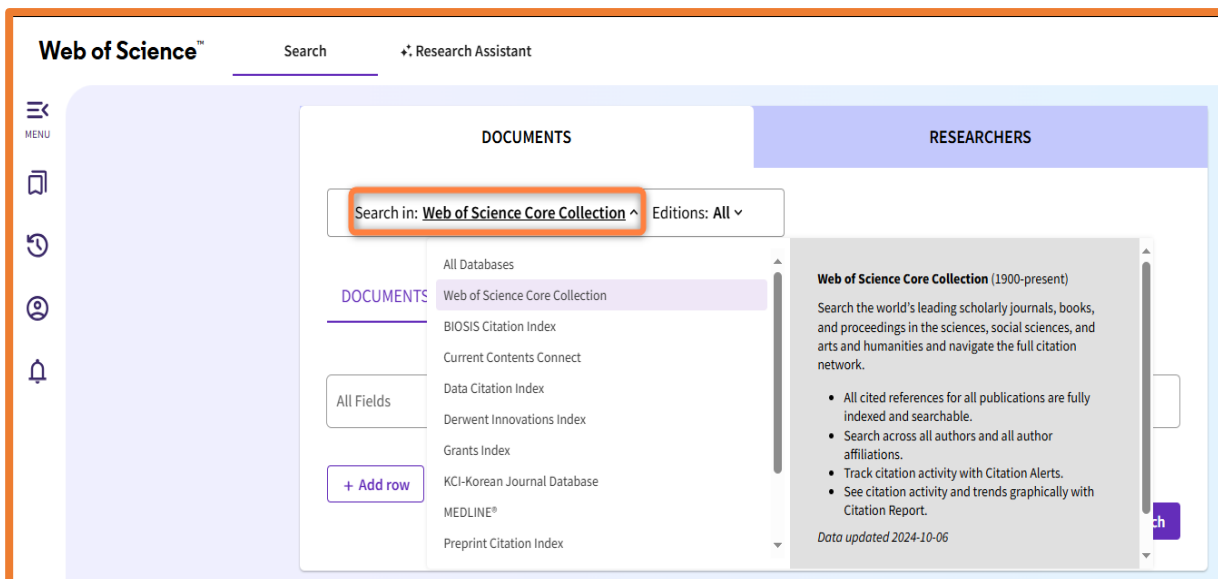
Web of Science™

Search

Research Assistant

MENU

DOCUMENTS

RESEARCHERS

Search in: Web of Science Core Collection

Editions: All

DOCUMENTS

All Fields

+ Add row

All Databases
Web of Science Core Collection
BIOSIS Citation Index
Current Contents Connect
Data Citation Index
Derwent Innovations Index
Grants Index
KCI-Korean Journal Database
MEDLINE®
Preprint Citation Index

**Web of Science Core Collection** (1900-present)

Search the world's leading scholarly journals, books, and proceedings in the sciences, social sciences, and arts and humanities and navigate the full citation network.

- All cited references for all publications are fully indexed and searchable.
- Search across all authors and all author affiliations.
- Track citation activity with Citation Alerts.
- See citation activity and trends graphically with Citation Report.

*Data updated 2024-10-06*

ch